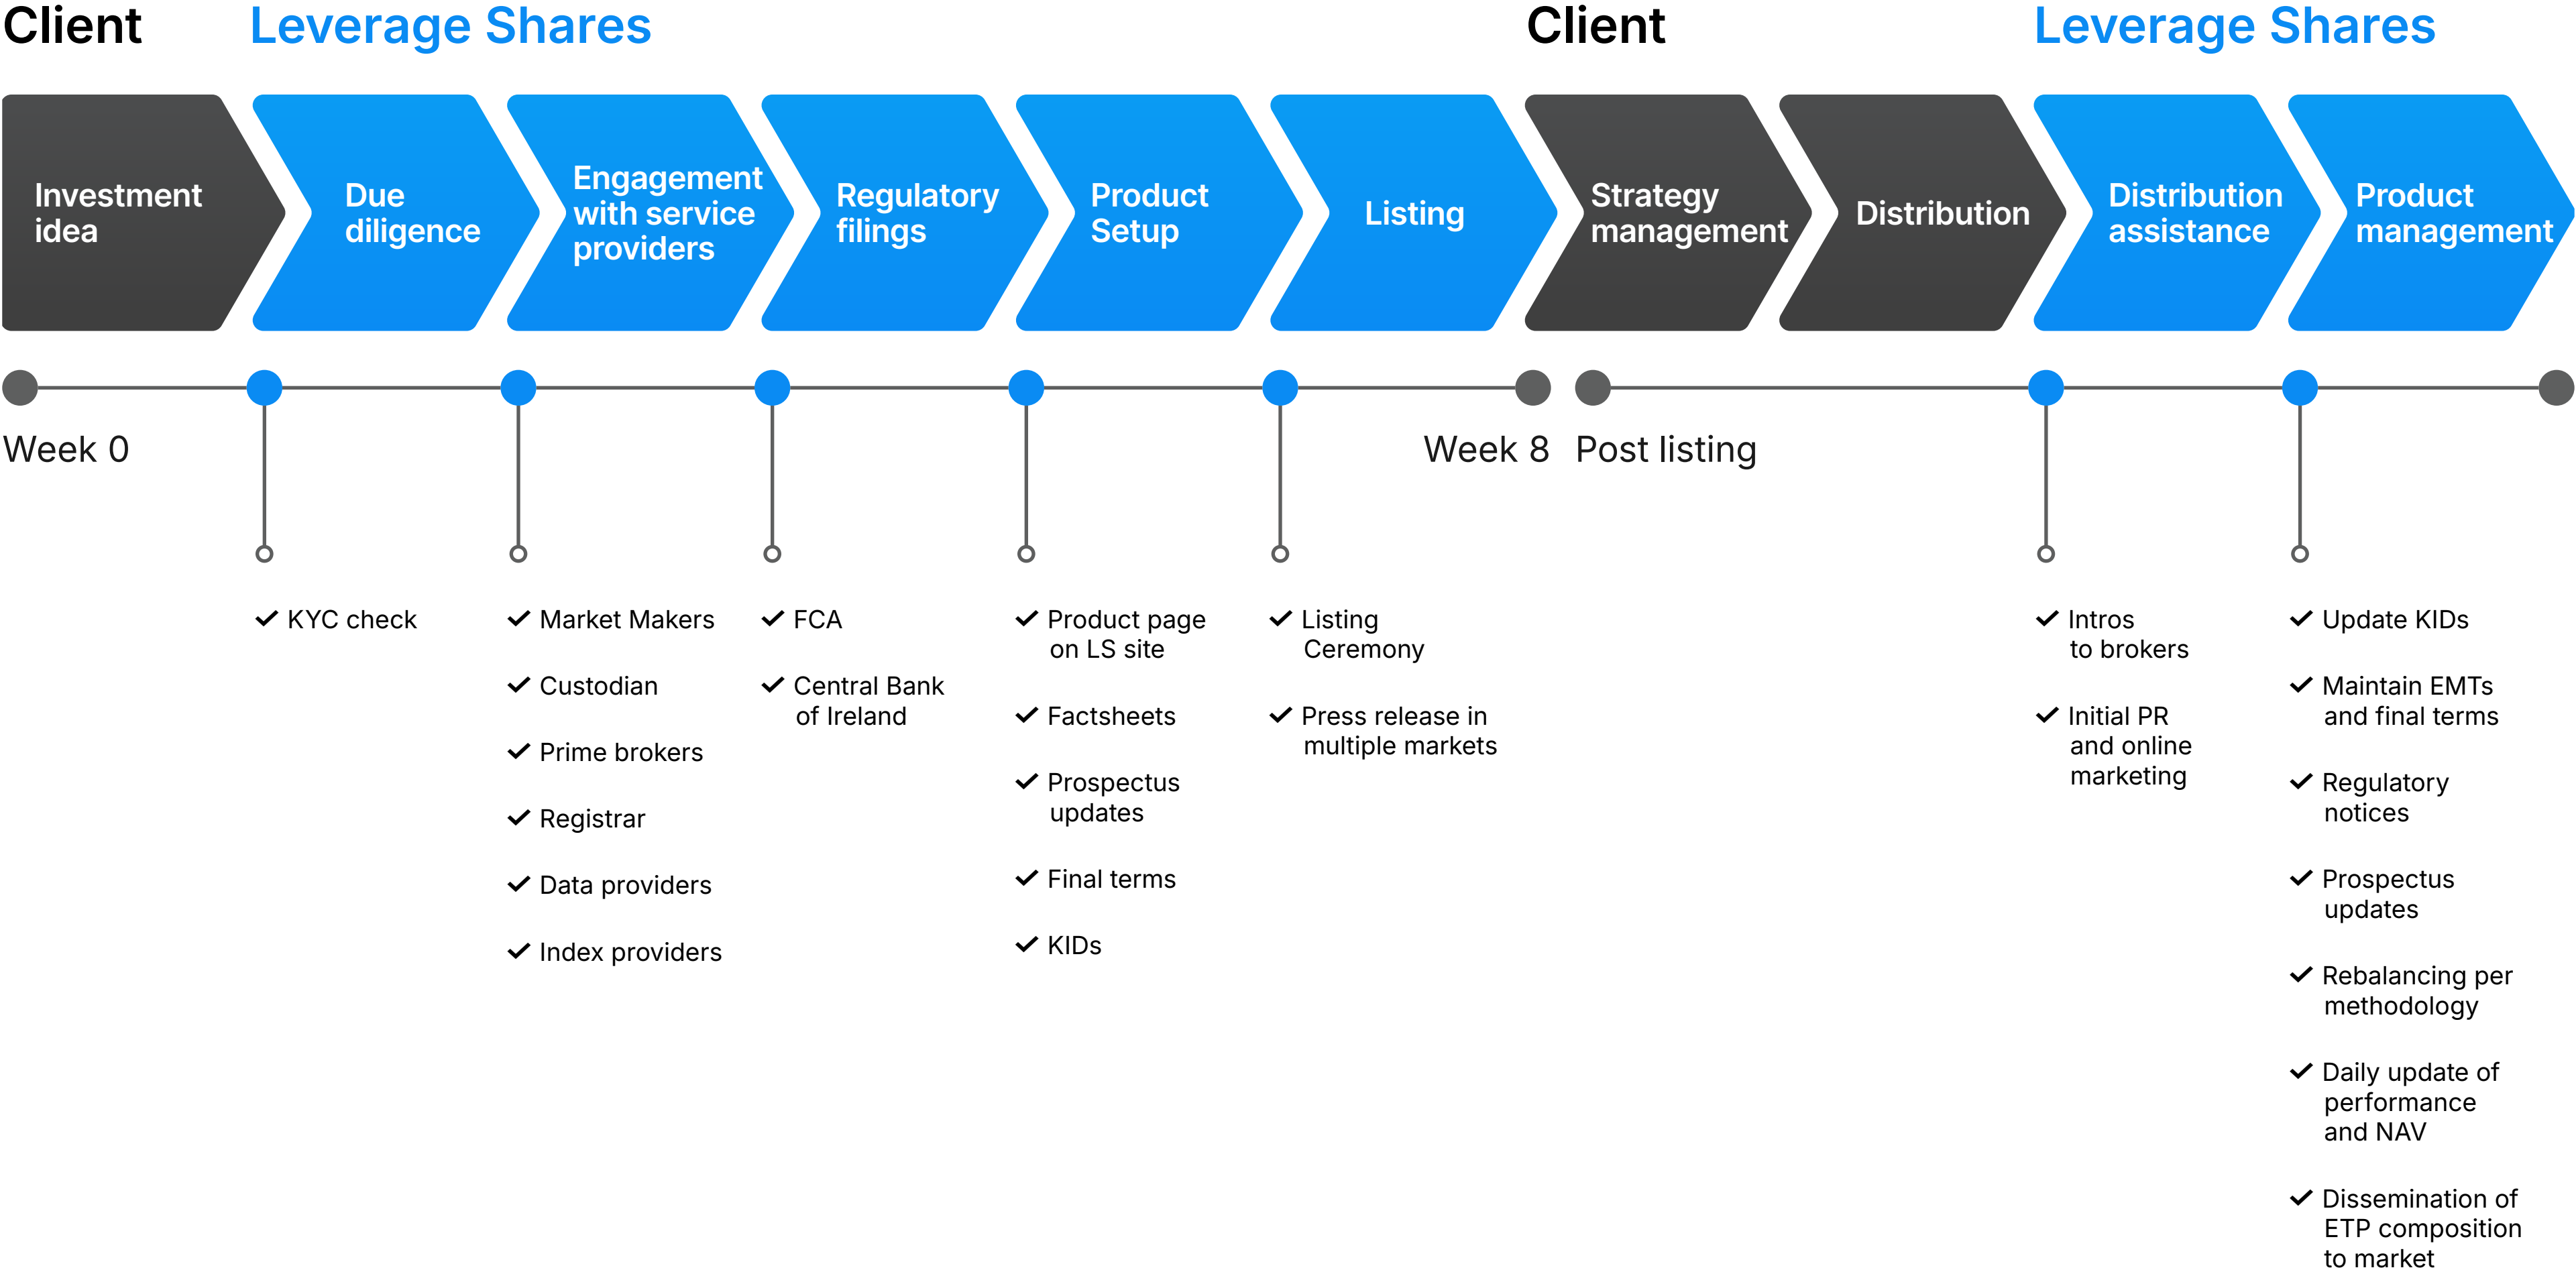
Client Leverage Shares Client Leverage Shares

Investment idea

Due diligence

Engagement with service providers

Regulatory filings

Product Setup

Listing

Strategy management

Distribution

Distribution assistance

Product management

Week 0

Week 8 Post listing

✓ KYC check

✓ Market Makers

✓ Custodian

✓ Prime brokers

✓ Registrar

✓ Data providers

✓ Index providers

✓ FCA

✓ Central Bank of Ireland

✓ Product page on LS site

✓ Factsheets

✓ Prospectus updates

✓ Final terms

✓ KIDs

✓ Listing Ceremony

✓ Press release in multiple markets

✓ Intros to brokers

✓ Initial PR and online marketing

✓ Update KIDs

✓ Maintain EMTs and final terms

✓ Regulatory notices

✓ Prospectus updates

✓ Rebalancing per methodology

✓ Daily update of performance and NAV

✓ Dissemination of ETP composition to market